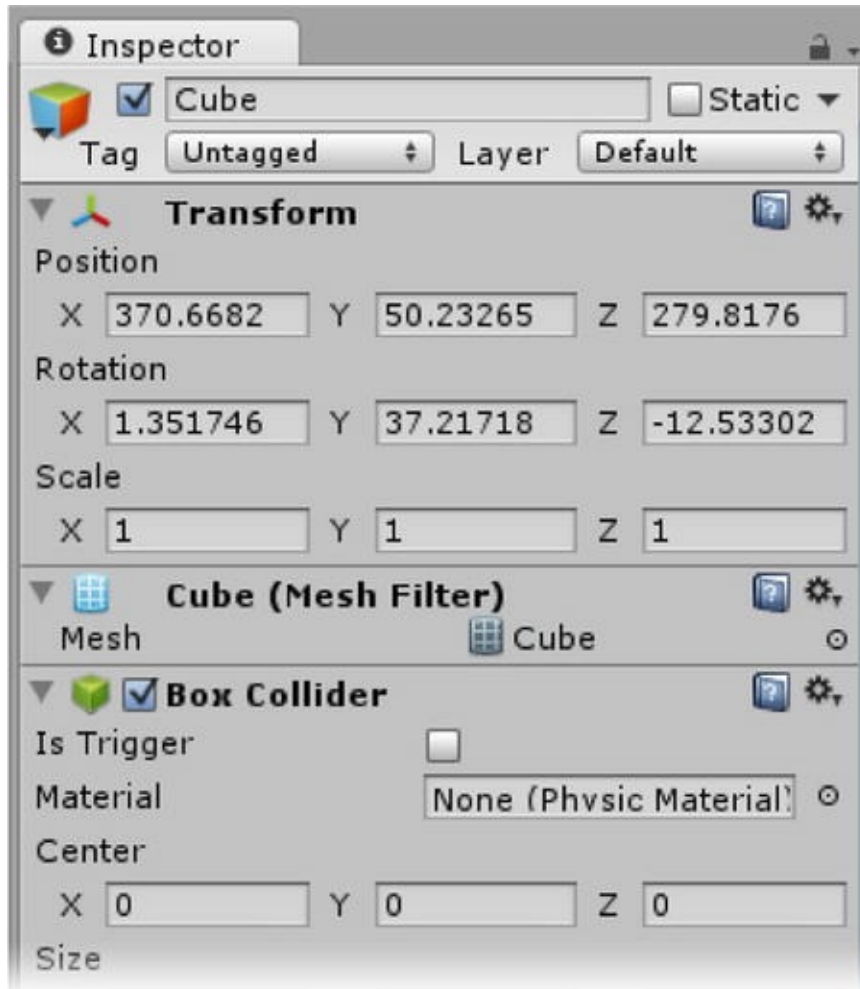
Inspector

Cube

Static

Tag Untagged

Layer Default

Transform

Position

X 370.6682 Y 50.23265 Z 279.8176

Rotation

X 1.351746 Y 37.21718 Z -12.53302

Scale

X 1 Y 1 Z 1

Cube (Mesh Filter)

Mesh Cube

Box Collider

Is Trigger

Material None (Physic Material)

Center

X 0 Y 0 Z 0

Size